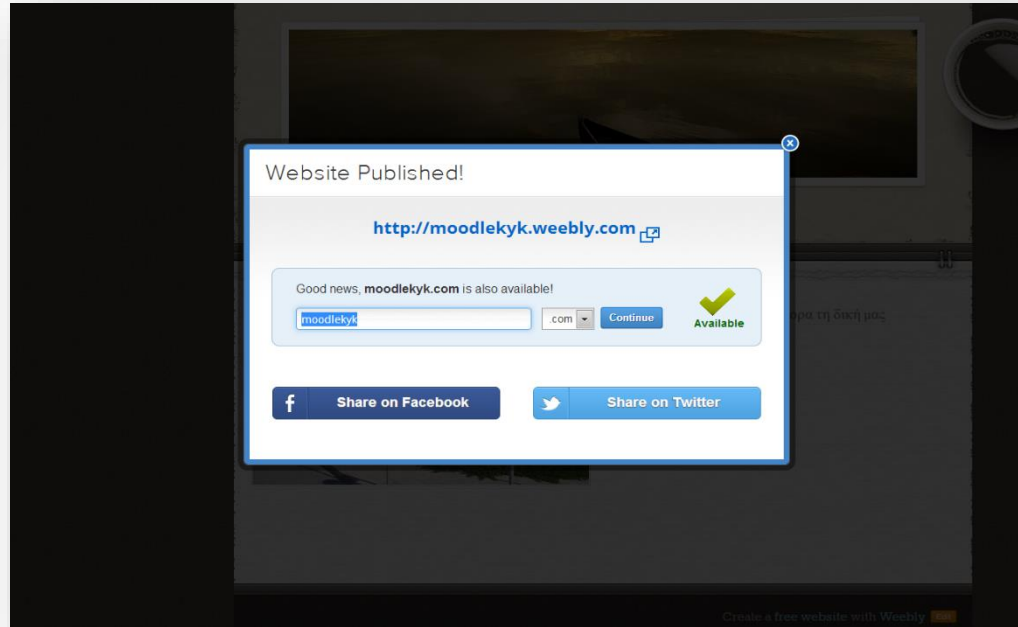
Website Published!

http://moodlekyk.weebly.com

Good news, moodlekyk.com is also available!

moodlekyk .com Continue Available

Share on Facebook

Share on Twitter

ρα τη δική μας

Create a free website with Weebly